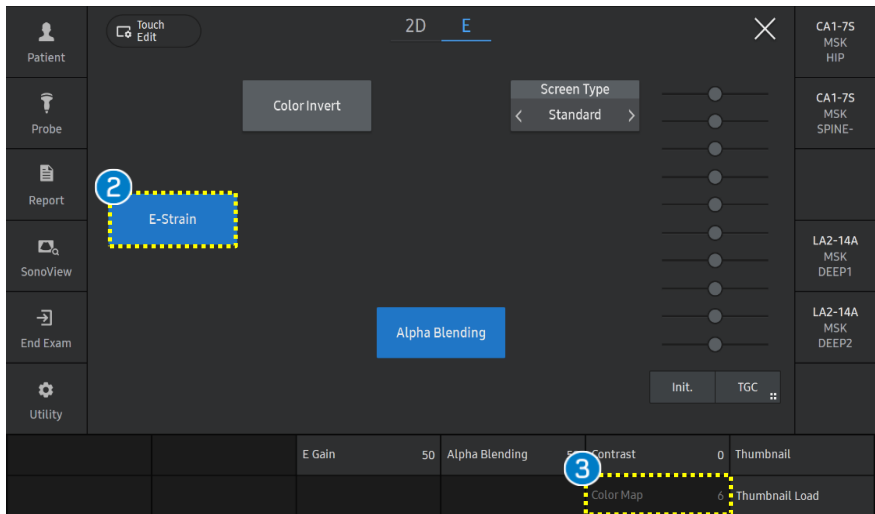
Patient

Probe

Report

SonoView

End Exam

Utility

Touch Edit

2D E

Color Invert

Screen Type
Standard

2

E-Strain

Alpha Blending

Init. TGC

CA1-7S
MSK
HIP

CA1-7S
MSK
SPINE-

LA2-14A
MSK
DEEP1

LA2-14A
MSK
DEEP2

E Gain 50
Alpha Blending 5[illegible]
Contrast 0
Thumbnail

3

Color Map 6
Thumbnail Load